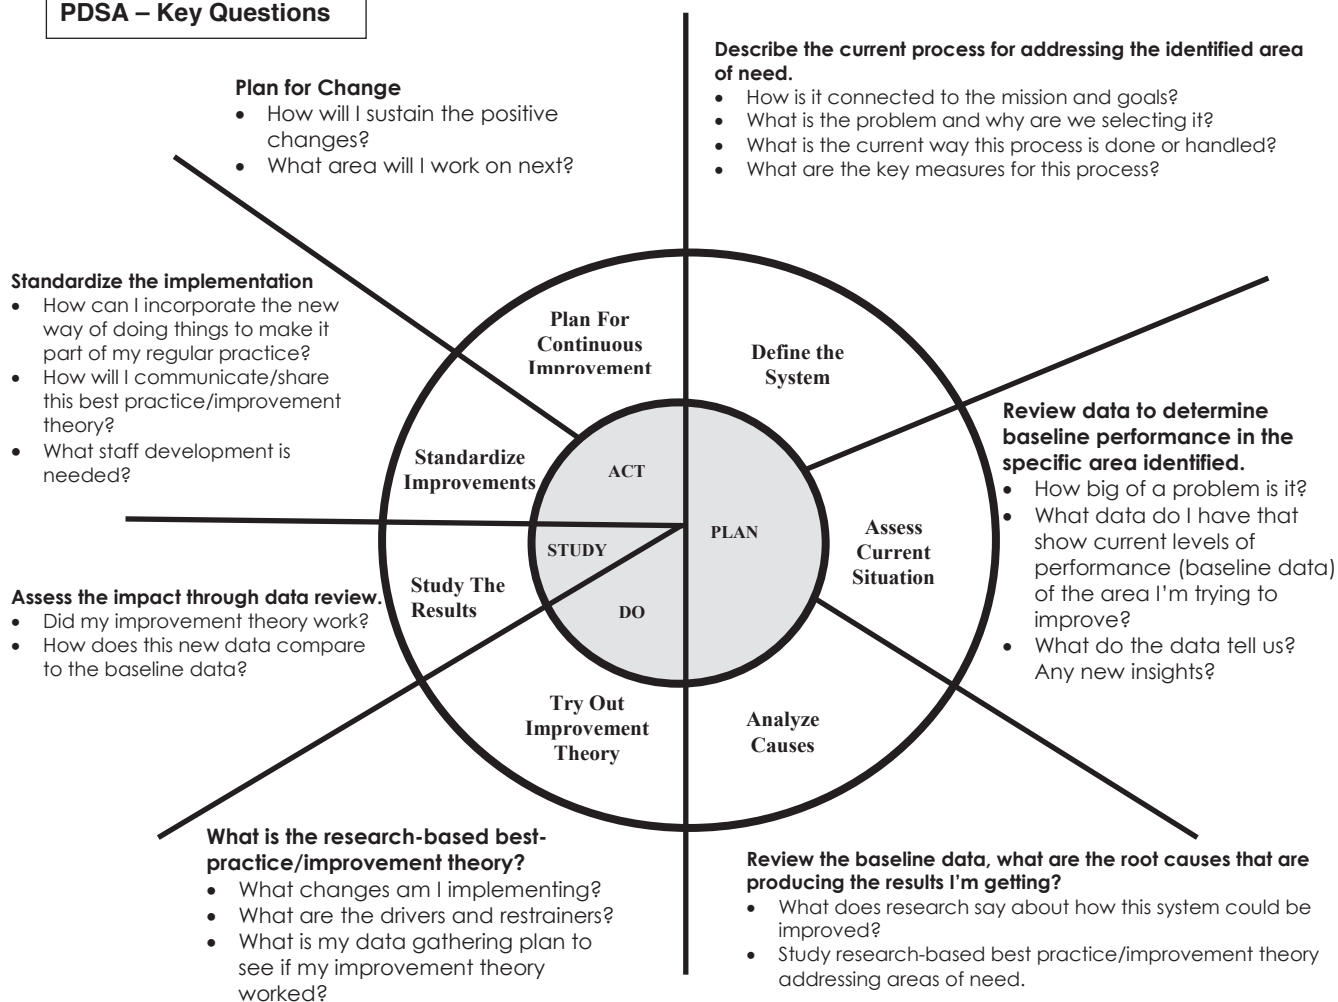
PDSA – Key Questions

Plan for Change
- How will I sustain the positive changes?
- What area will I work on next?

Describe the current process for addressing the identified area of need.
- How is it connected to the mission and goals?
- What is the problem and why are we selecting it?
- What is the current way this process is done or handled?
- What are the key measures for this process?

Standardize the implementation
- How can I incorporate the new way of doing things to make it part of my regular practice?
- How will I communicate/share this best practice/improvement theory?
- What staff development is needed?

Plan For Continuous Improvement

Define the System

Review data to determine baseline performance in the specific area identified.
- How big of a problem is it?
- What data do I have that show current levels of performance (baseline data) of the area I'm trying to improve?
- What do the data tell us? Any new insights?

Standardize Improvements

ACT

PLAN

STUDY

DO

Assess Current Situation

Assess the impact through data review.
- Did my improvement theory work?
- How does this new data compare to the baseline data?

Study The Results

Try Out Improvement Theory

Analyze Causes

What is the research-based best-practice/improvement theory?
- What changes am I implementing?
- What are the drivers and restrainers?
- What is my data gathering plan to see if my improvement theory worked?

Review the baseline data, what are the root causes that are producing the results I'm getting?
- What does research say about how this system could be improved?
- Study research-based best practice/improvement theory addressing areas of need.